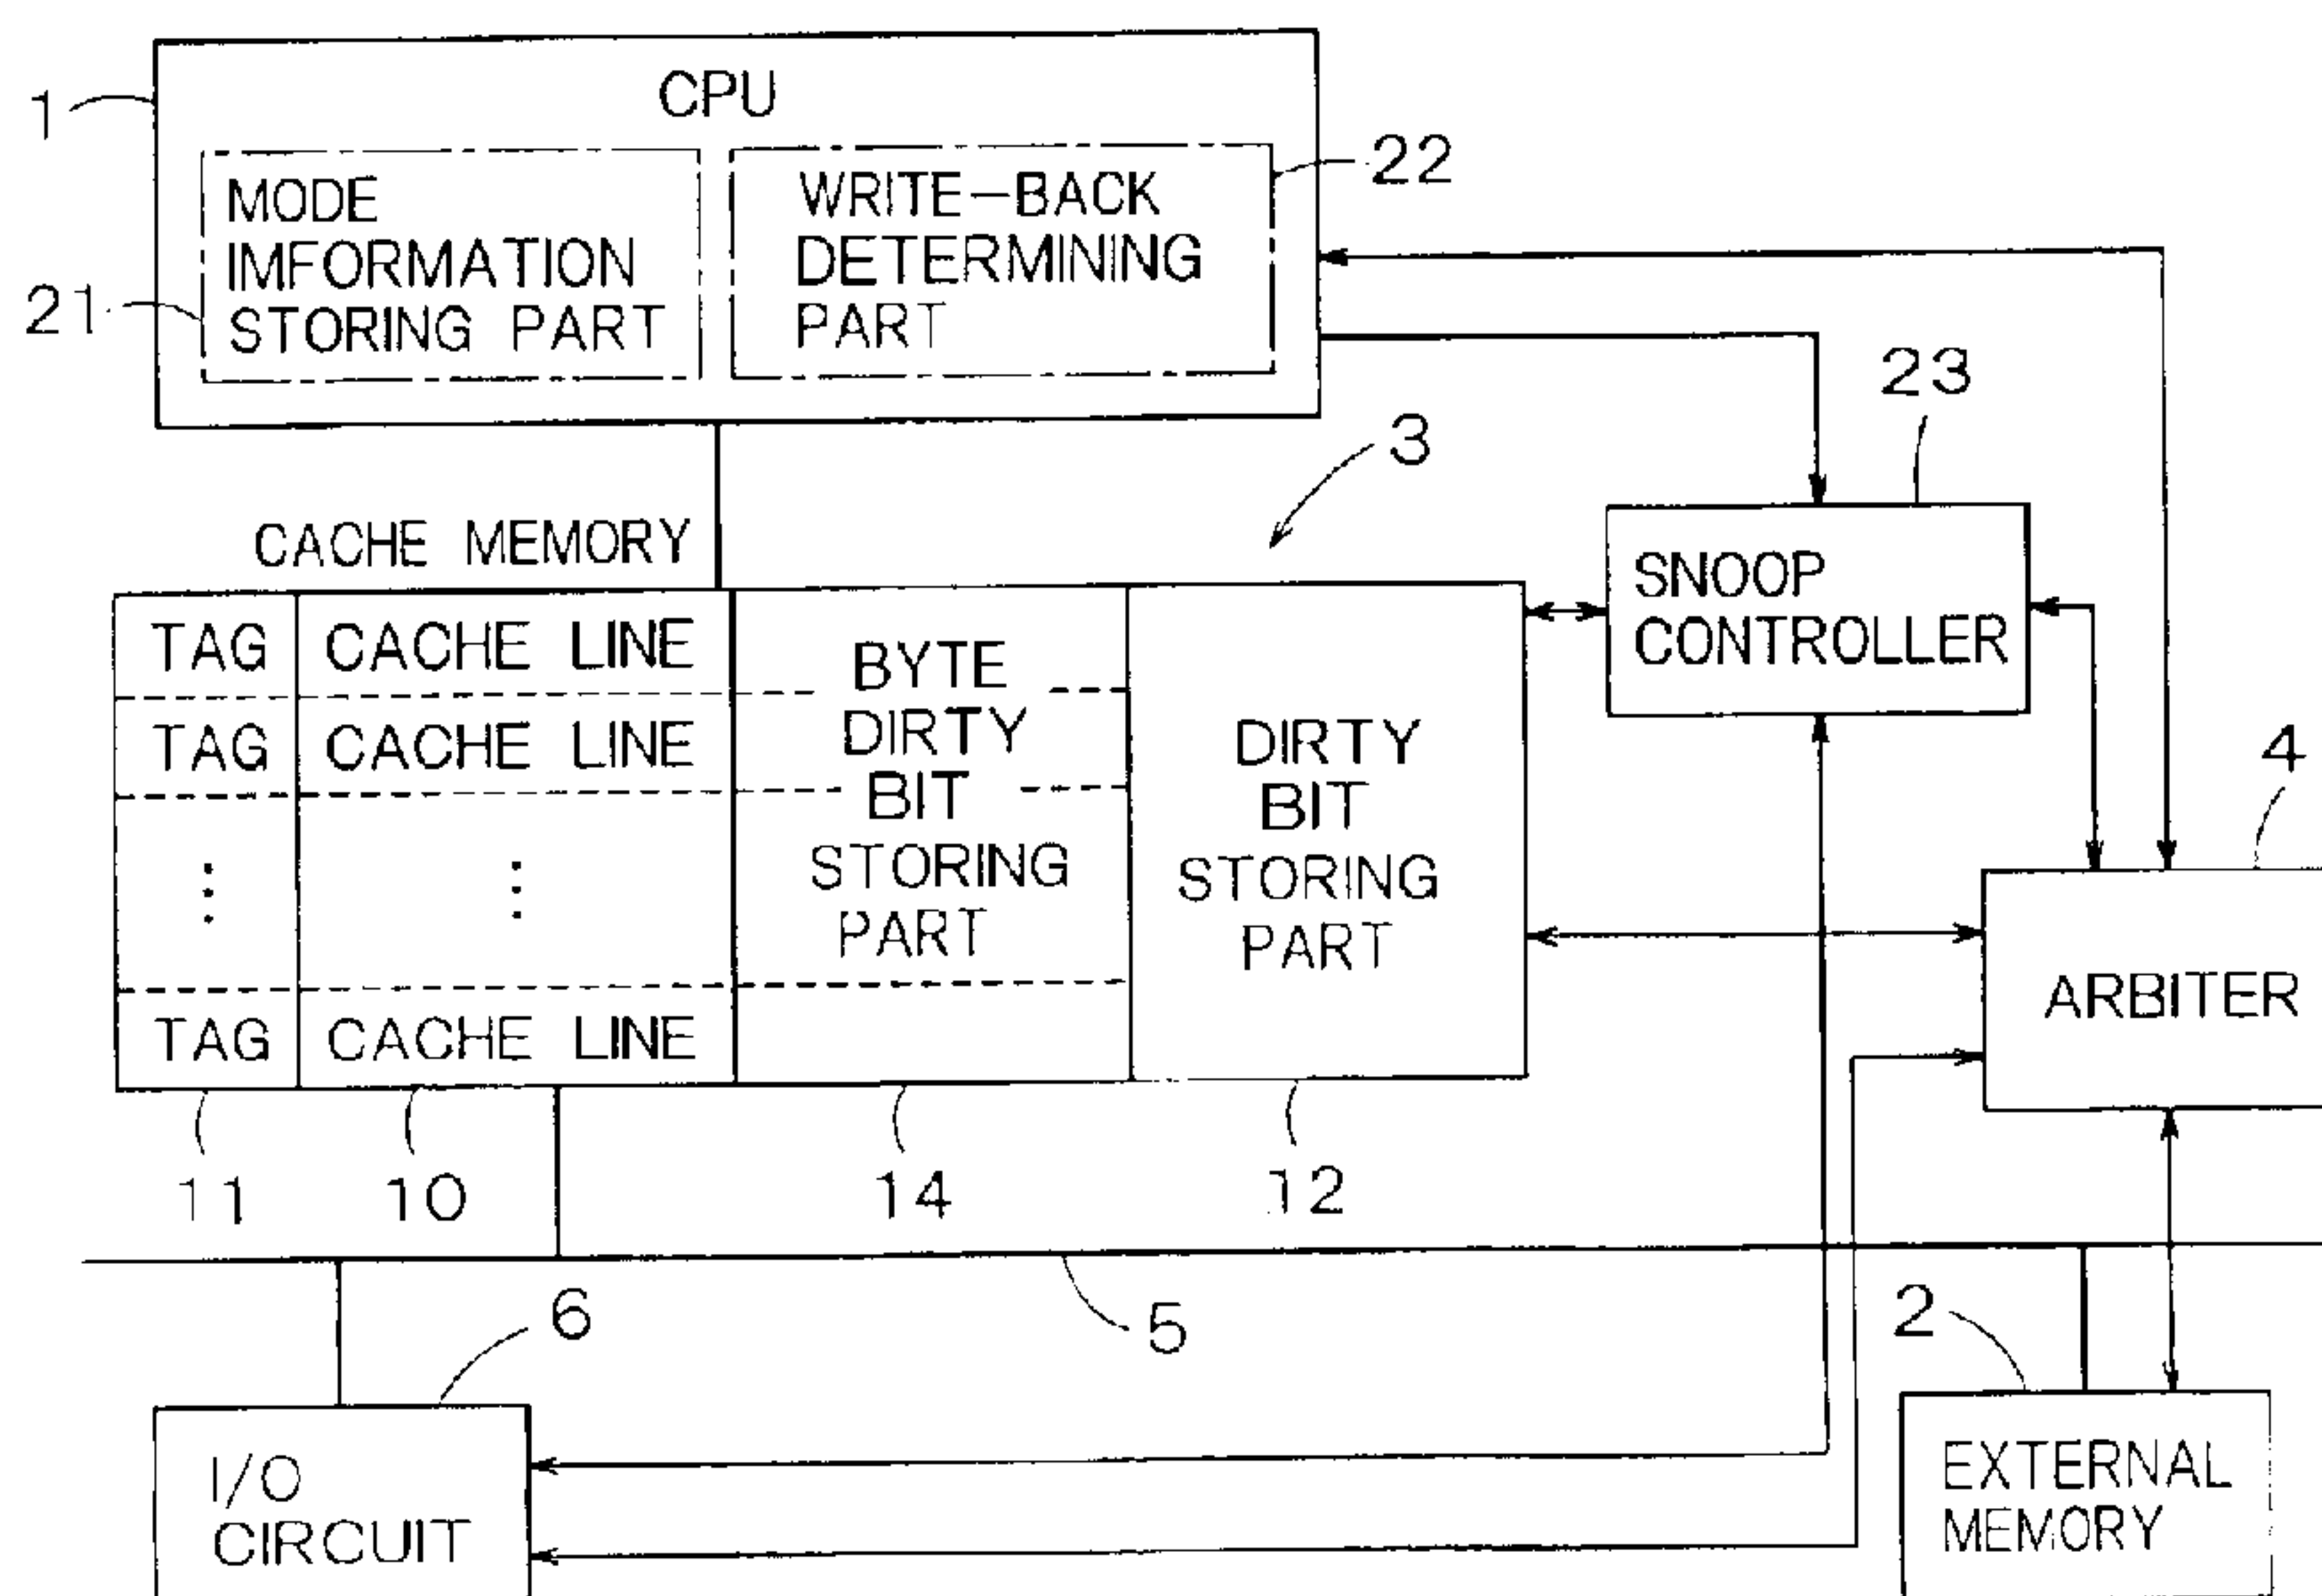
1
CPU
MODE IMFORMATION STORING PART
21
WRITE-BACK DETERMINING PART
22
23
3
CACHE MEMORY
SNOOP CONTROLLER
TAG
CACHE LINE
TAG
CACHE LINE
⋮
⋮
TAG
CACHE LINE
BYTE DIRTY BIT STORING PART
DIRTY BIT STORING PART
4
ARBITER
11
10
14
12
5
6
2
I/O CIRCUIT
EXTERNAL MEMORY